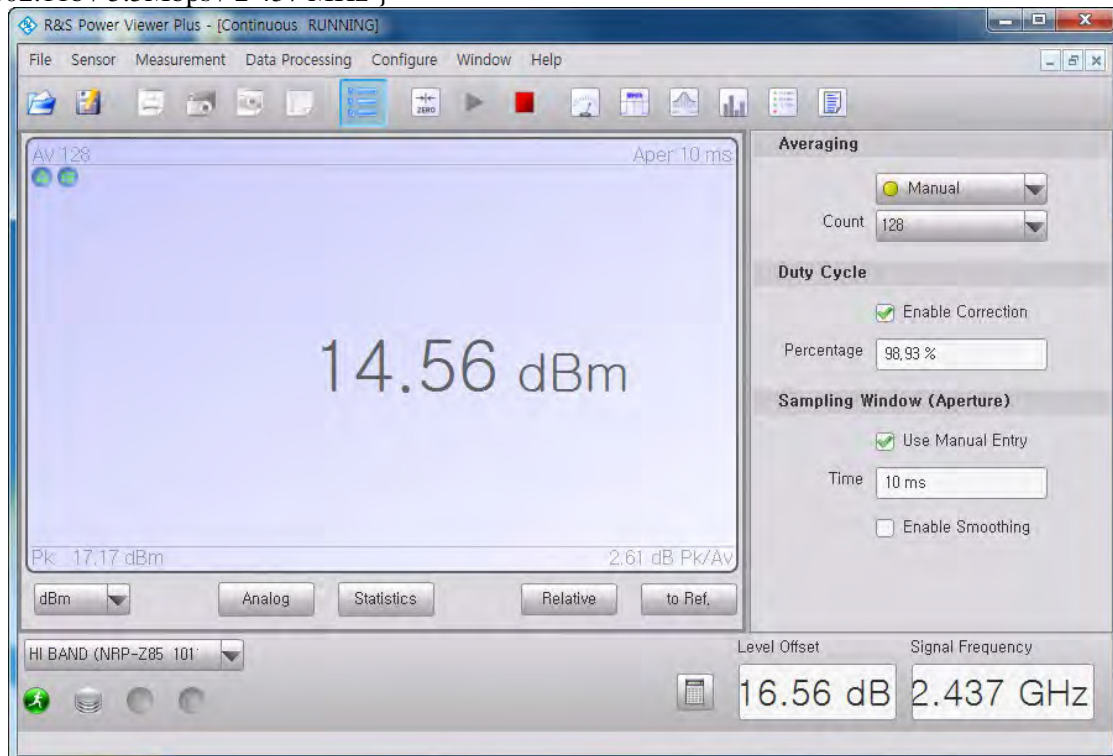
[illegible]
R&S Power Viewer Plus - [Continuous RUNNING]

File Sensor Measurement Data Processing Configure Window Help

ZERO

Av 128
Aper 10 ms

14.56 dBm

Pk 17.17 dBm
2.61 dB Pk/Av

dBm
Analog
Statistics
Relative
to Ref.

Averaging
Manual
Count 128

Duty Cycle
Enable Correction
Percentage 98.93 %

Sampling Window (Aperture)
Use Manual Entry
Time 10 ms
Enable Smoothing

HI BAND (NRP-Z85 101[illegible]

Level Offset
16.56 dB
Signal Frequency
2.437 GHz